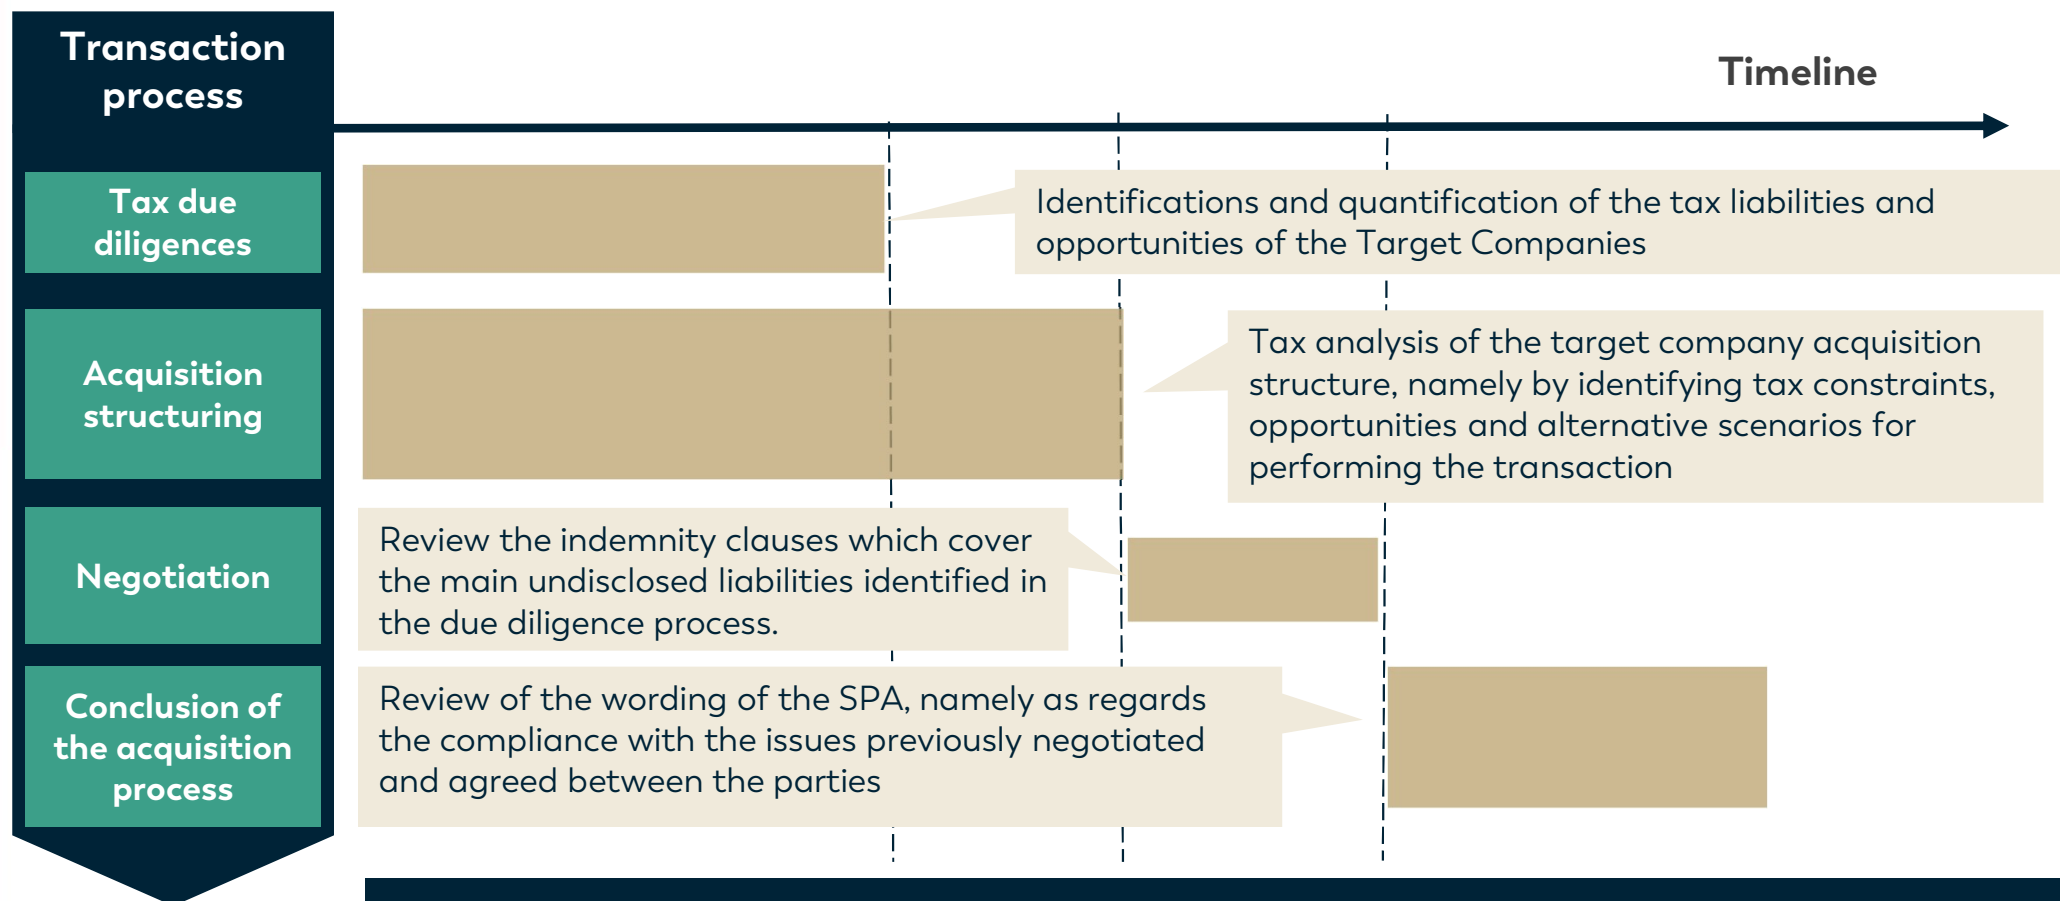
Transaction process

Timeline

Tax due diligences

Identifications and quantification of the tax liabilities and opportunities of the Target Companies

Acquisition structuring

Tax analysis of the target company acquisition structure, namely by identifying tax constraints, opportunities and alternative scenarios for performing the transaction

Negotiation

Review the indemnity clauses which cover the main undisclosed liabilities identified in the due diligence process.

Conclusion of the acquisition process

Review of the wording of the SPA, namely as regards the compliance with the issues previously negotiated and agreed between the parties